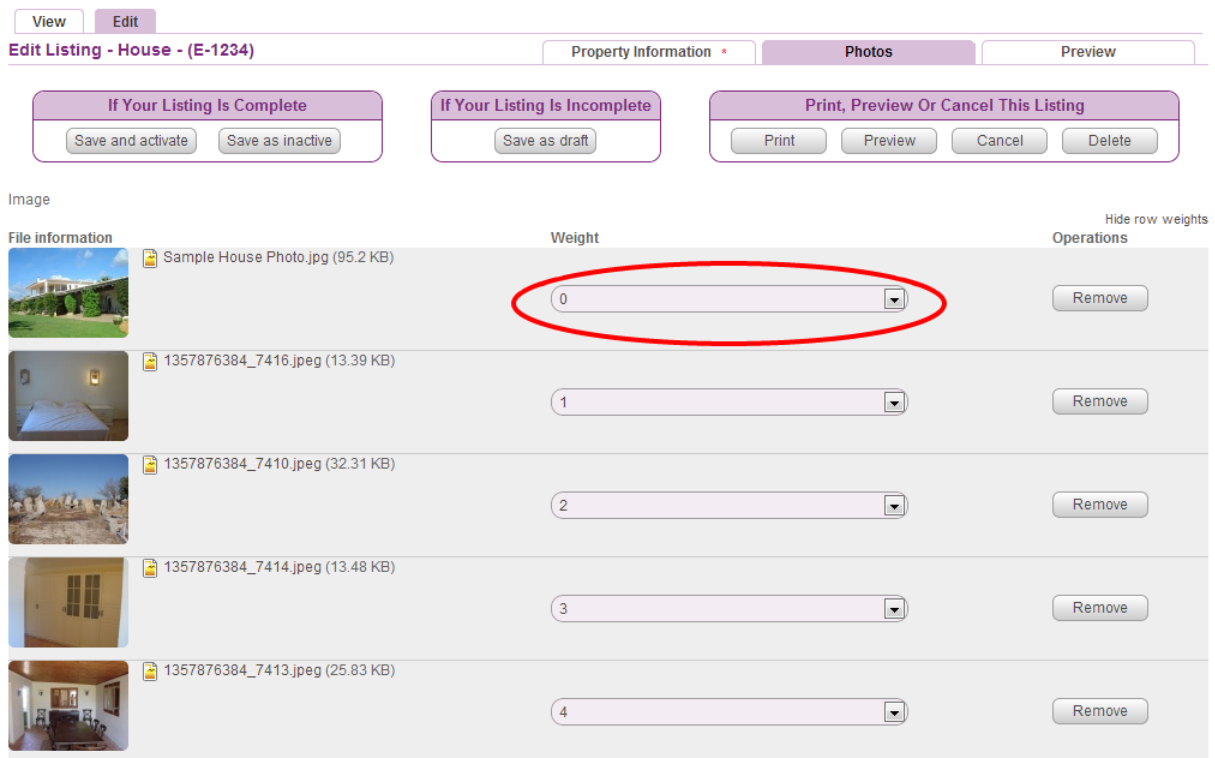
View Edit

Edit Listing - House - (E-1234)

Property Information * Photos Preview

If Your Listing Is Complete
Save and activate Save as inactive

If Your Listing Is Incomplete
Save as draft

Print, Preview Or Cancel This Listing
Print Preview Cancel Delete

Image

Hide row weights

| File information | Weight | Operations |
|---|---|---|
| Sample House Photo.jpg (95.2 KB) | 0 | Remove |
| 1357876384_7416.jpeg (13.39 KB) | 1 | Remove |
| 1357876384_7410.jpeg (32.31 KB) | 2 | Remove |
| 1357876384_7414.jpeg (13.48 KB) | 3 | Remove |
| 1357876384_7413.jpeg (25.83 KB) | 4 | Remove |